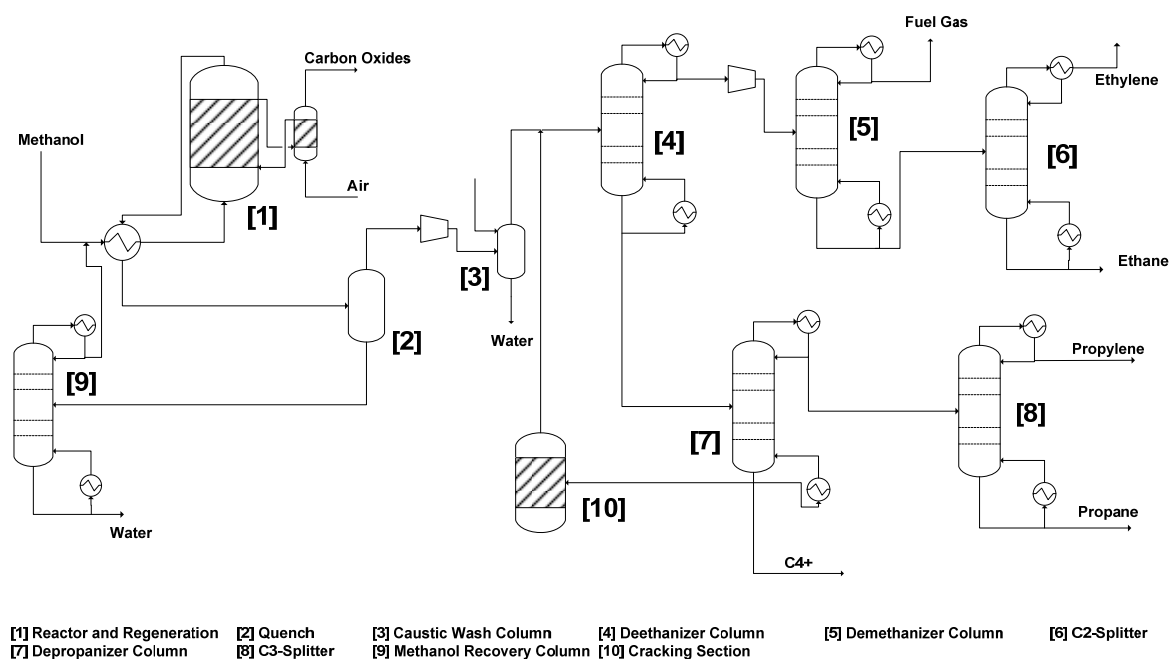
Carbon Oxides

Fuel Gas

Ethylene

Methanol

[4]

[5]

[6]

Air

[1]

[3]

Ethane

[2]

Water

[9]

Propylene

[8]

[7]

Water

[10]

Propane

C4+

[1] Reactor and Regeneration
[7] Depropanizer Column

[2] Quench
[8] C3-Splitter

[3] Caustic Wash Column
[9] Methanol Recovery Column

[4] Deethanizer Column
[10] Cracking Section

[5] Demethanizer Column

[6] C2-Splitter